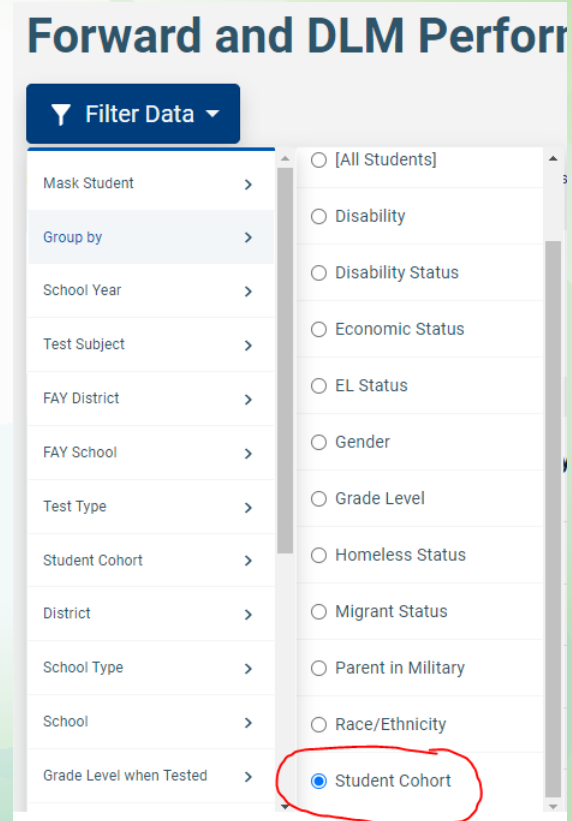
Forward and DLM Perforr

Filter Data

Mask Student
Group by
School Year
Test Subject
FAY District
FAY School
Test Type
Student Cohort
District
School Type
School
Grade Level when Tested

[All Students]
Disability
Disability Status
Economic Status
EL Status
Gender
Grade Level
Homeless Status
Migrant Status
Parent in Military
Race/Ethnicity
Student Cohort